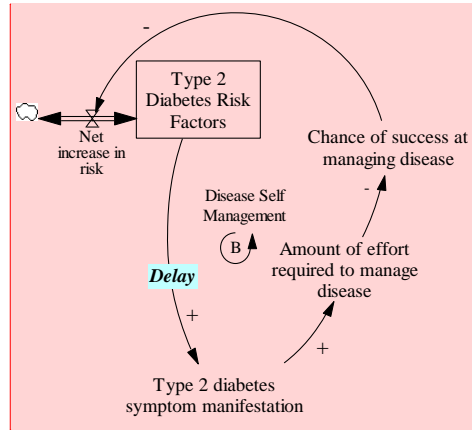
-

Type 2 Diabetes Risk Factors

Net increase in risk

Chance of success at managing disease

-

Disease Self Management

B

Amount of effort required to manage disease

Delay

+

+

Type 2 diabetes symptom manifestation